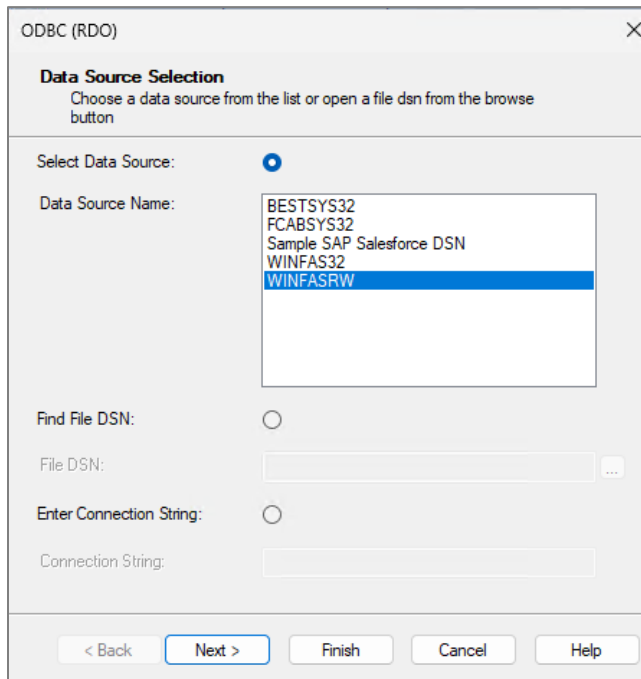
ODBC (RDO)

Data Source Selection
Choose a data source from the list or open a file dsn from the browse button

Select Data Source:

Data Source Name:
BESTSYS32
FCABSYS32
Sample SAP Salesforce DSN
WINFAS32
WINFASRW

Find File DSN:

File DSN:
...

Enter Connection String:

Connection String:

< Back
Next >
Finish
Cancel
Help